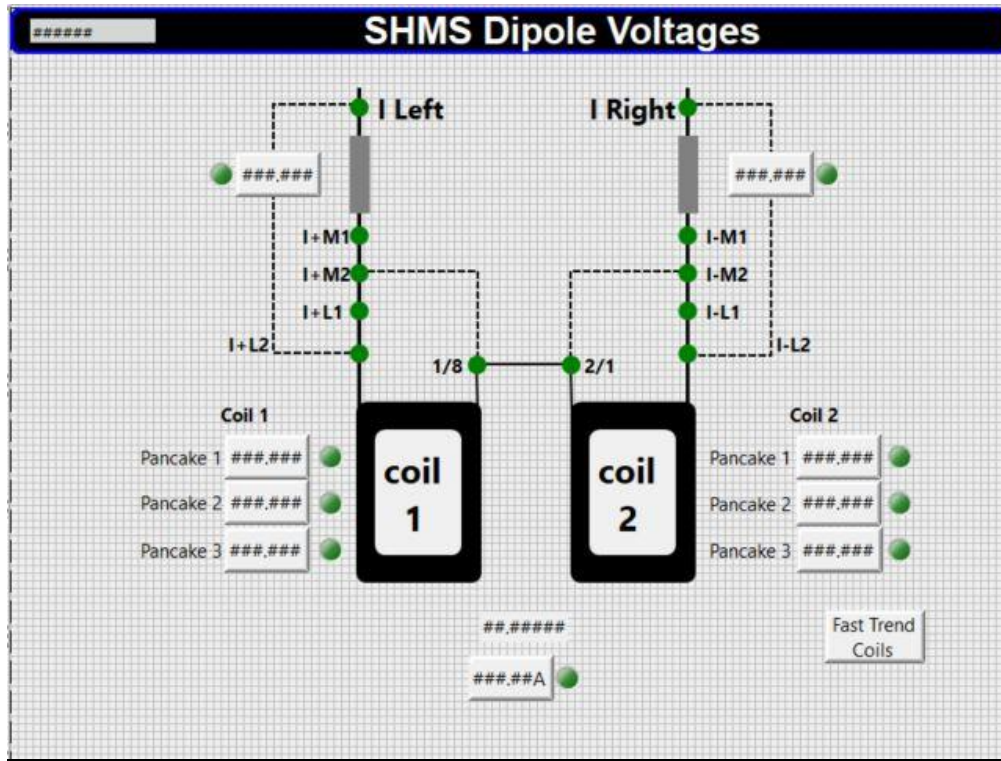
######

SHMS Dipole Voltages

I Left

I Right

###.###

###.###

I+M1

I+M2

I+L1

I+L2

I-M1

I-M2

I-L1

I-L2

1/8

2/1

Coil 1

Pancake 1 ###.###

Pancake 2 ###.###

Pancake 3 ###.###

coil 1

coil 2

Coil 2

Pancake 1 ###.###

Pancake 2 ###.###

Pancake 3 ###.###

##.#####

###.##A

Fast Trend Coils